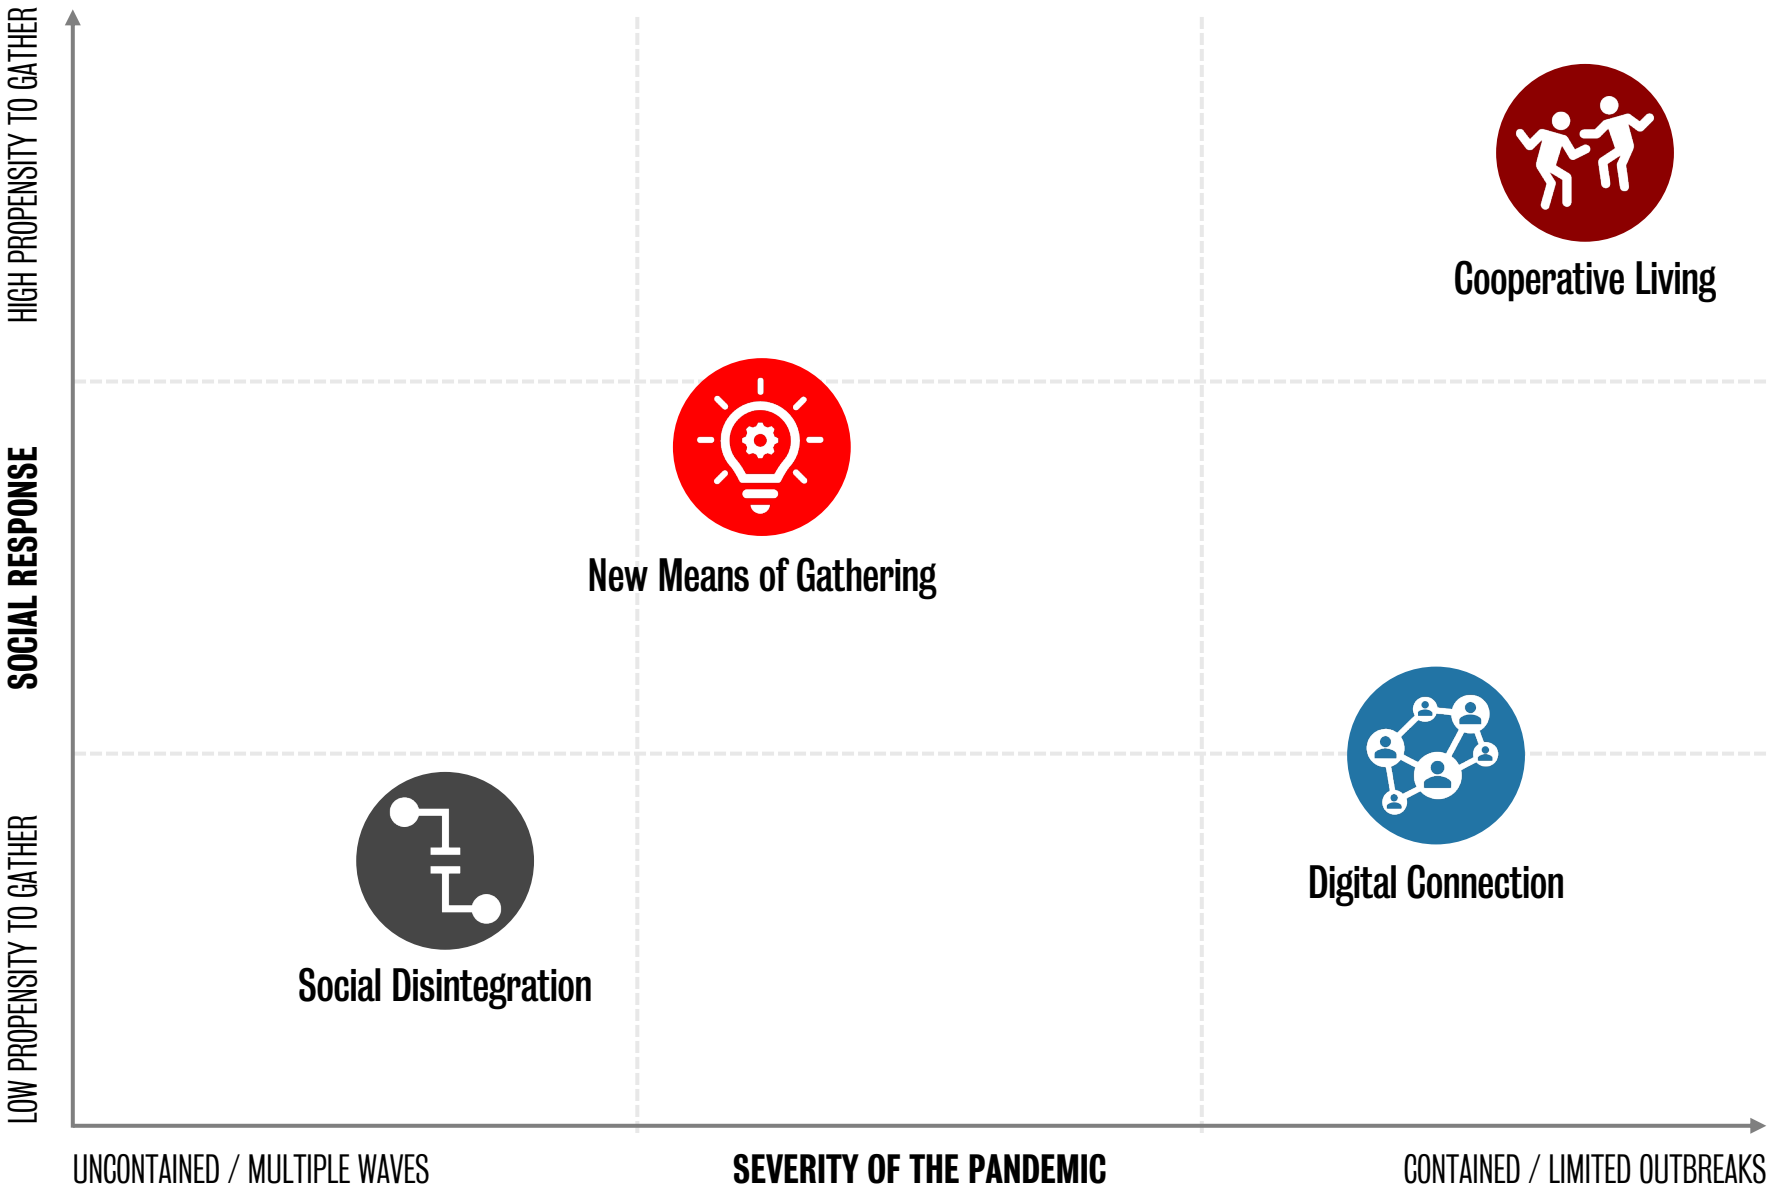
HIGH PROPENSITY TO GATHER

SOCIAL RESPONSE

LOW PROPENSITY TO GATHER

Cooperative Living

New Means of Gathering

Digital Connection

Social Disintegration

UNCONTAINED / MULTIPLE WAVES

SEVERITY OF THE PANDEMIC

CONTAINED / LIMITED OUTBREAKS